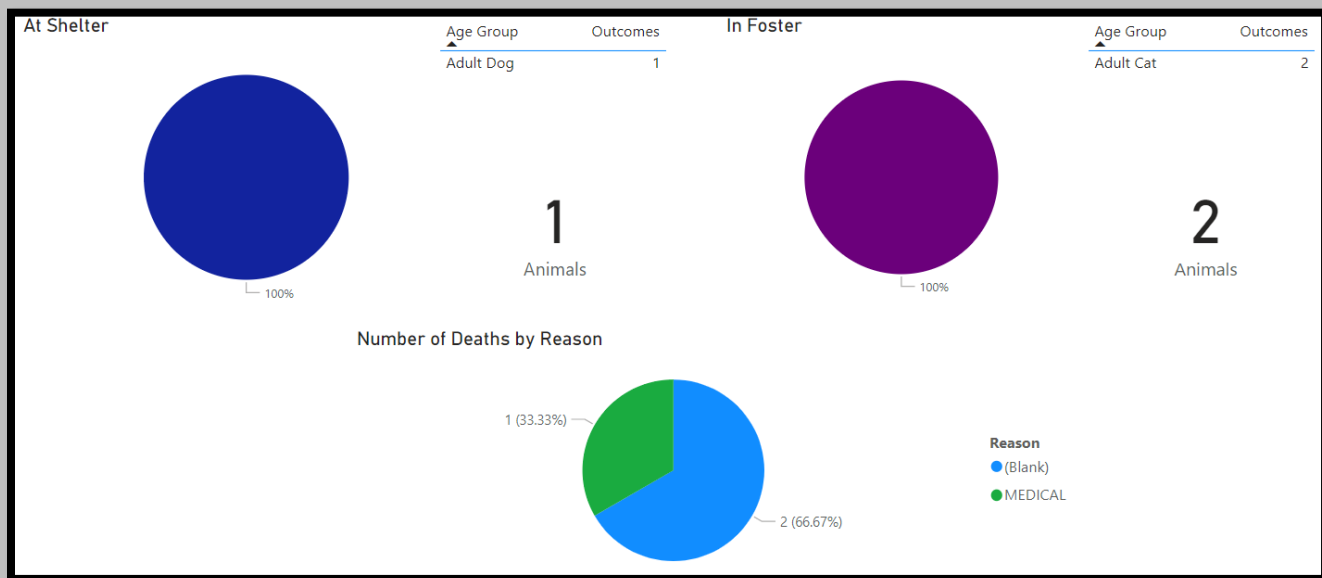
At Shelter

| Age Group | Outcomes |
|---|---|
| Adult Dog | 1 |

100%

1
Animals

In Foster

| Age Group | Outcomes |
|---|---|
| Adult Cat | 2 |

100%

2
Animals

Number of Deaths by Reason

1 (33.33%)

2 (66.67%)

Reason
(Blank)
MEDICAL